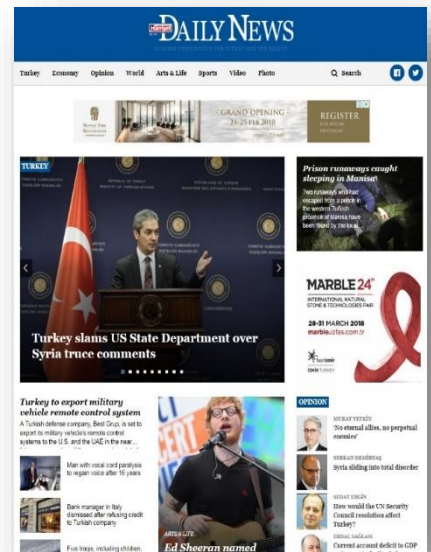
DAILY NEWS

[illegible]

Turkey Economy Opinion World Arts & Life Sports Video Photo Search

GRAND OPENING 21-25 FEB 2018 REGISTER

TURKEY

Turkey slams US State Department over Syria truce comments

Prison runaways caught sleeping in Manisa

Two runaways who had escaped from a prison in the western Turkish province of Manisa have been found by the local...

MARBLE 24th INTERNATIONAL NATURAL STONE & TECHNOLOGIES FAIR 28-31 MARCH 2018 marble.izfas.com.tr

Turkey to export military vehicle remote control system

A Turkish defense company, Best Grup, is set to export its military vehicle's remote control systems to the U.S. and the UAE in the near...

Man with vocal cord paralysis to regain voice after 10 years

Bank manager in Italy dismissed after refusing credit to Turkish company

Five Iraqis, including children,

ARTS & LIFE

Ed Sheeran named

OPINION

MURAT YETKİN
'No eternal allies, no perpetual enemies'

SERKAN DEMİRTAŞ
Syria sliding into total disorder

SEDAT ERGİN
How would the UN Security Council resolution affect Turkey?

ERDAL SAĞLAM
Current account deficit to GDP